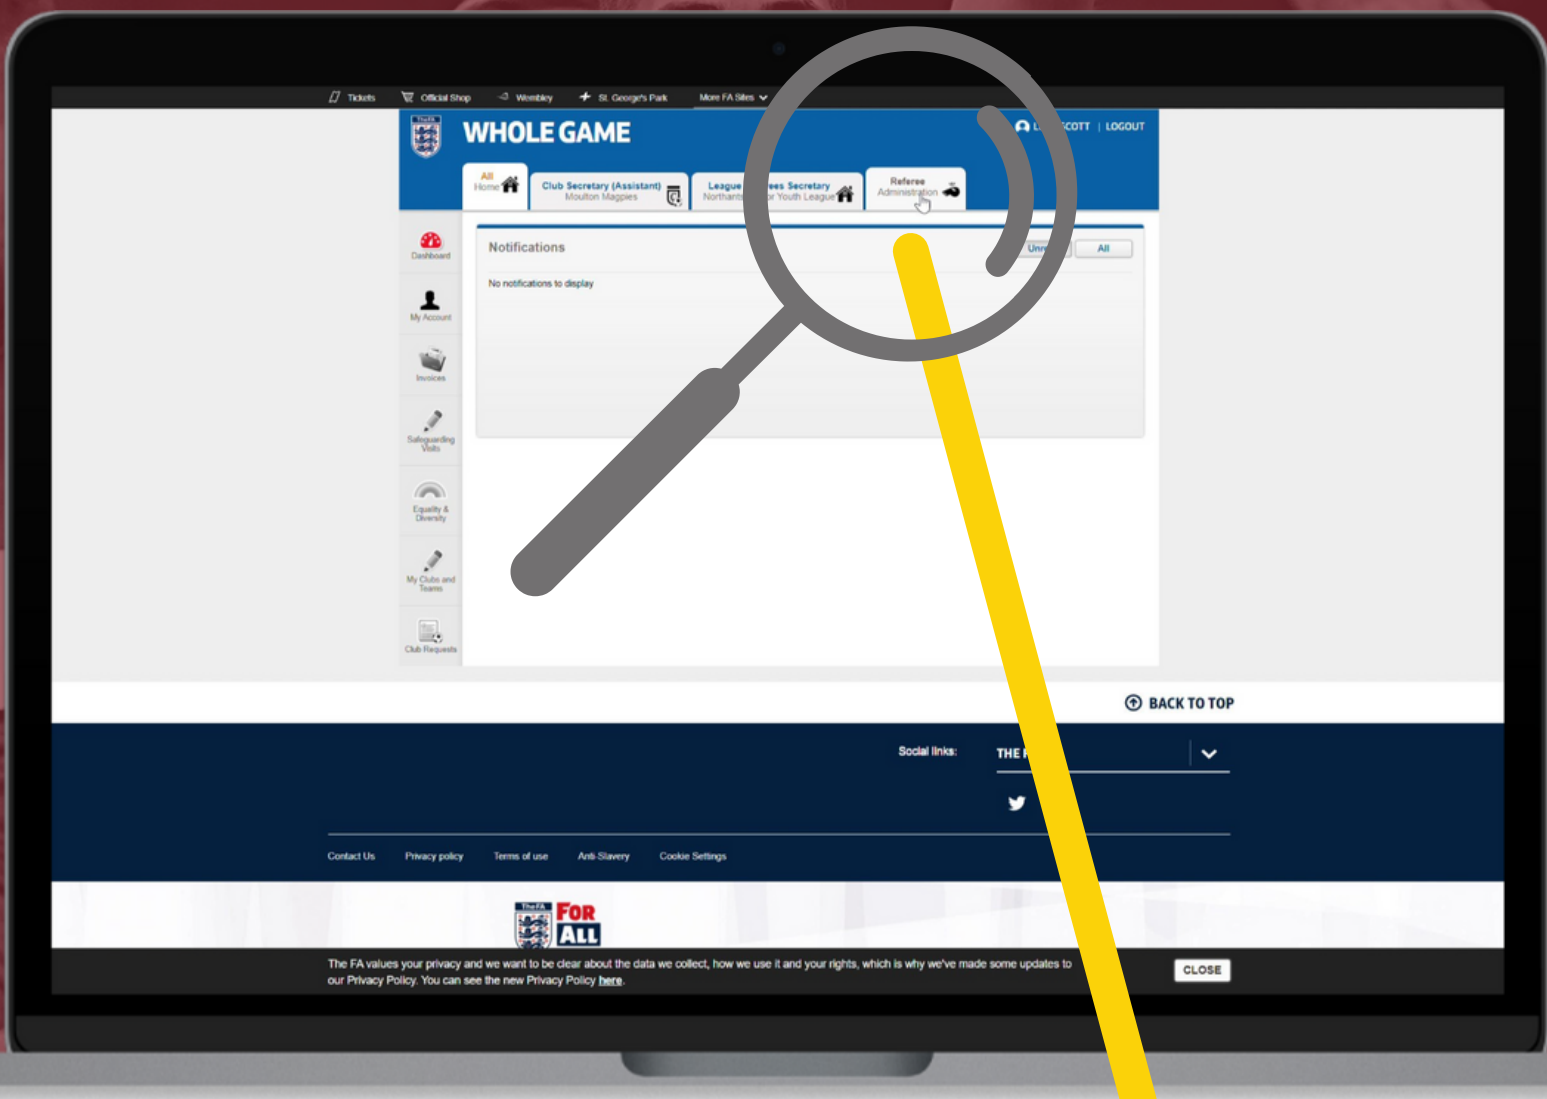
Tickets Official Shop Wembley St. George's Park More FA Sites

WHOLE GAME

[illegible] SCOTT | LOGOUT

All Home

Club Secretary (Assistant) Moulton Magpies

League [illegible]ees Secretary Northants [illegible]r Youth League

Referee Administration

Dashboard

My Account

Invoices

Safeguarding Visits

Equality & Diversity

My Clubs and Teams

Club Requests

Notifications

Unr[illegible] All

No notifications to display

BACK TO TOP

Social links:

THE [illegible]

Contact Us Privacy policy Terms of use Anti-Slavery Cookie Settings

For All

The FA values your privacy and we want to be clear about the data we collect, how we use it and your rights, which is why we've made some updates to our Privacy Policy. You can see the new Privacy Policy here.

CLOSE